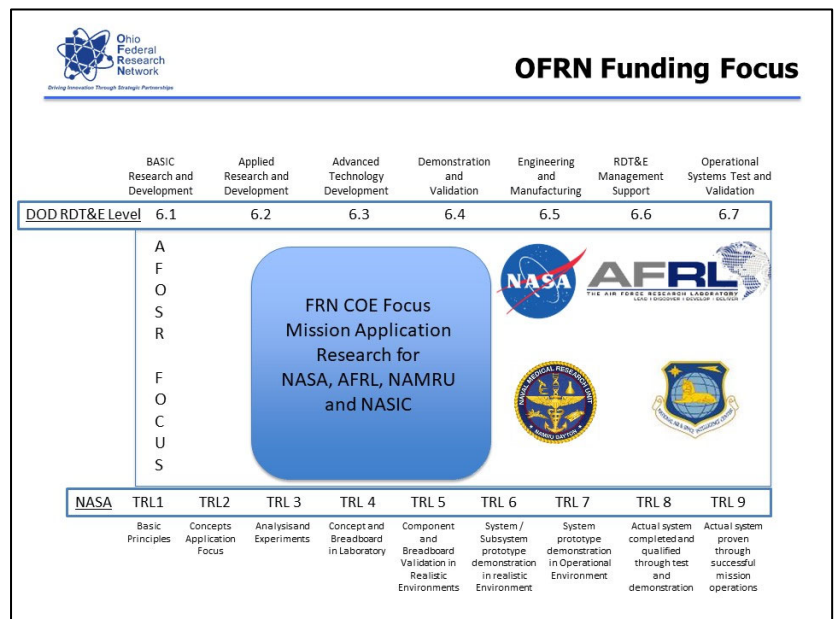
Ohio Federal Research Network
Driving Innovation Through Strategic Partnerships

OFRN Funding Focus

| | BASIC Research and Development | Applied Research and Development | Advanced Technology Development | Demonstration and Validation | Engineering and Manufacturing | RDT&E Management Support | Operational Systems Test and Validation |
|---|---|---|---|---|---|---|---|
| DOD RDT&E Level | 6.1 | 6.2 | 6.3 | 6.4 | 6.5 | 6.6 | 6.7 |

A F O S R F O C U S

FRN COE Focus Mission Application Research for NASA, AFRL, NAMRU and NASIC

NASA

AFRL
THE AIR FORCE RESEARCH LABORATORY
LEAD | DISCOVER | DEVELOP | DELIVER

NAVAL MEDICAL RESEARCH UNIT
NAMRU DAYTON

NATIONAL AIR & SPACE INTELLIGENCE CENTER

| NASA | TRL1 | TRL2 | TRL 3 | TRL 4 | TRL 5 | TRL 6 | TRL 7 | TRL 8 | TRL 9 |
|---|---|---|---|---|---|---|---|---|---|
| | Basic Principles | Concepts Application Focus | Analysisand Experiments | Concept and Breadboard in Laboratory | Component and Breadboard Validation in Realistic Environments | System / Subsystem prototype demonstration in realistic Environment | System prototype demonstration in Operational Environment | Actual system completed and qualified through test and demonstration | Actual system proven through successful mission operations |